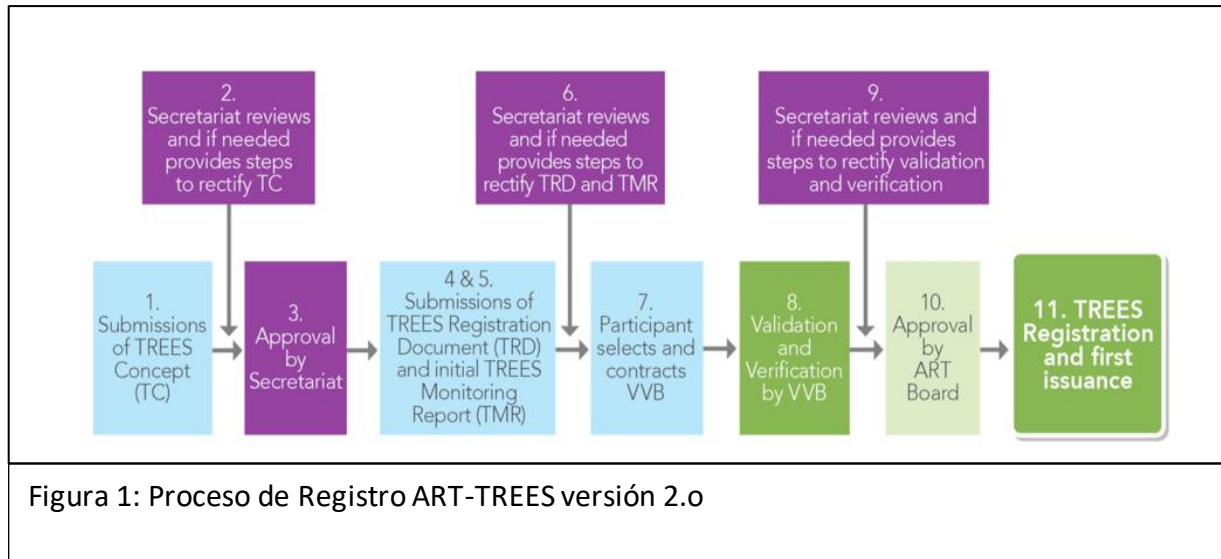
2.
Secretariat reviews and if needed provides steps to rectify TC

6.
Secretariat reviews and if needed provides steps to rectify TRD and TMR

9.
Secretariat reviews and if needed provides steps to rectify validation and verification

1.
Submissions of TREES Concept (TC)

3.
Approval by Secretariat

4 & 5.
Submissions of TREES Registration Document (TRD) and initial TREES Monitoring Report (TMR)

7.
Participant selects and contracts VVB

8.
Validation and Verification by VVB

10.
Approval by ART Board

11. TREES Registration and first issuance

Figura 1: Proceso de Registro ART-TREES versión 2.o